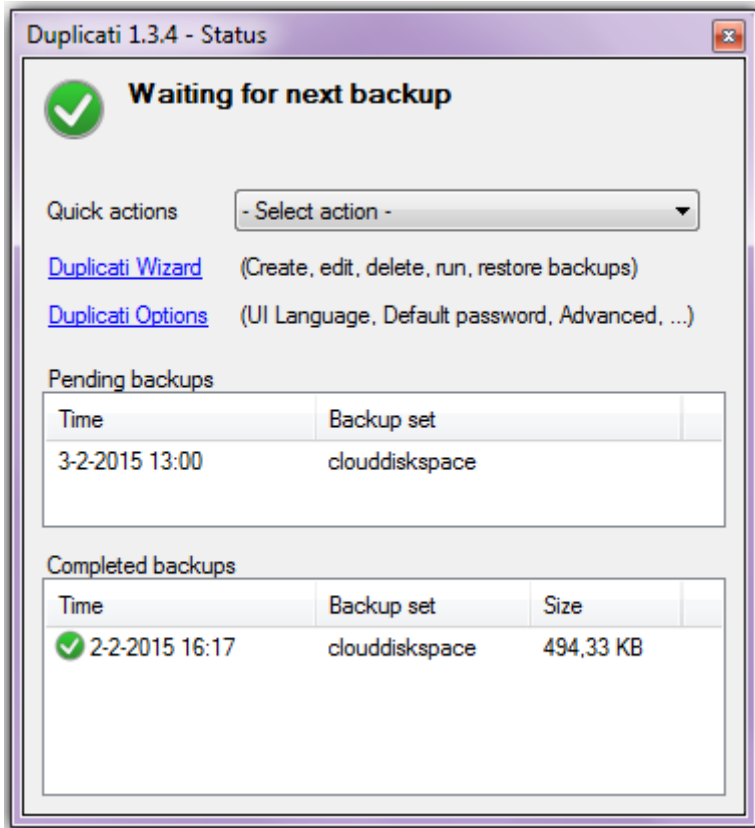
Duplicati 1.3.4 - Status

Waiting for next backup

Quick actions - Select action -

Duplicati Wizard (Create, edit, delete, run, restore backups)

Duplicati Options (UI Language, Default password, Advanced, ...)

Pending backups

| Time | Backup set |
|---|---|
| 3-2-2015 13:00 | clouddiskspace |

Completed backups

| Time | Backup set | Size |
|---|---|---|
| 2-2-2015 16:17 | clouddiskspace | 494,33 KB |